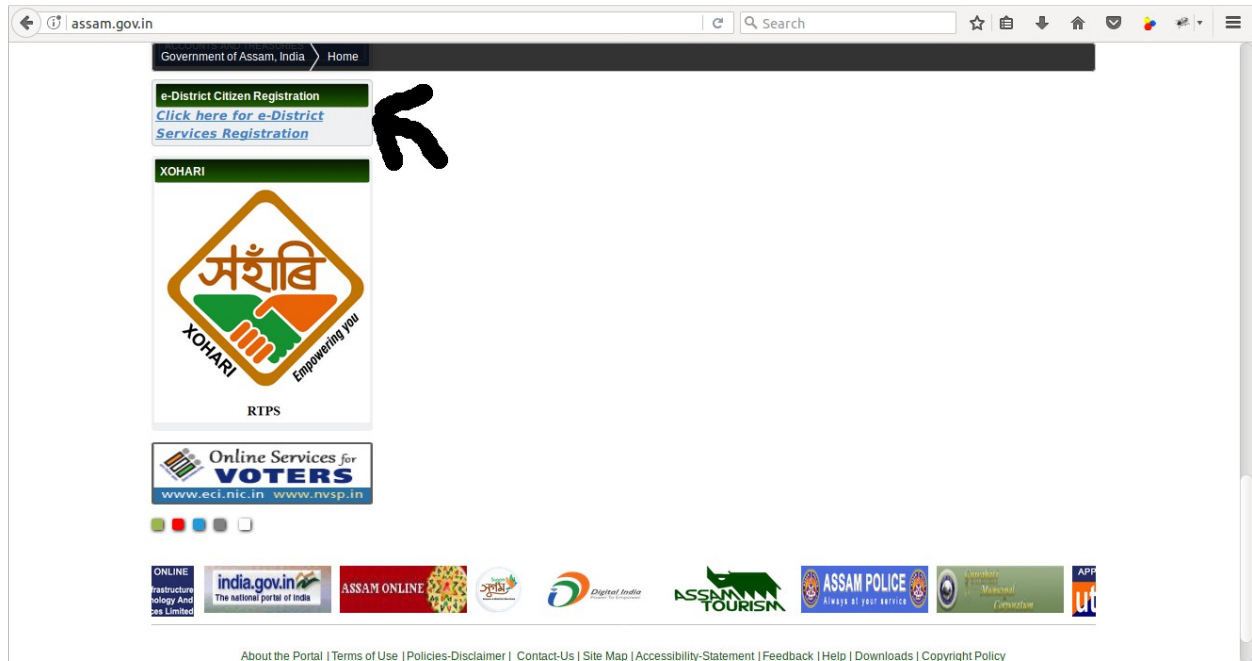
assam.gov.in

Search

Government of Assam, India

Home

e-District Citizen Registration

Click here for e-District Services Registration

XOHARI

সহঁাৰি

XOHARI

Empowering you

RTPS

Online Services for VOTERS

www.eci.nic.in www.nvsp.in

ONLINE

frastructure

ology And

es Limited

india.gov.in

The national portal of India

ASSAM ONLINE

Digital India

ASSAM TOURISM

ASSAM POLICE

Always at your service

Guwahati Municipal Corporation

APP

About the Portal | Terms of Use | Policies-Disclaimer | Contact-Us | Site Map | Accessibility-Statement | Feedback | Help | Downloads | Copyright Policy